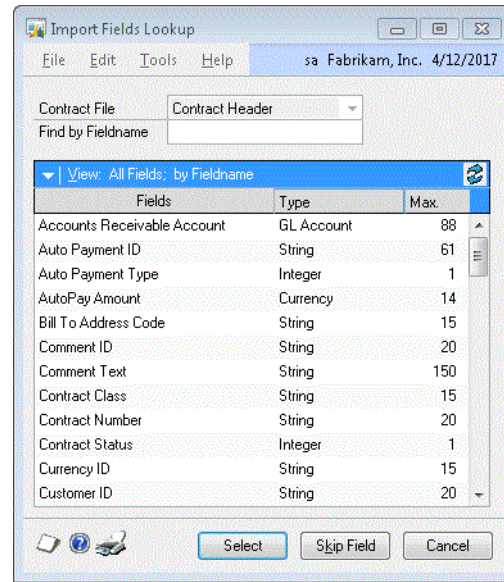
Import Fields Lookup

File Edit Tools Help sa Fabrikam, Inc. 4/12/2017

Contract File Contract Header

Find by Fieldname

View: All Fields; by Fieldname

| Fields | Type | Max. |
|---|---|---|
| Accounts Receivable Account | GL Account | 88 |
| Auto Payment ID | String | 61 |
| Auto Payment Type | Integer | 1 |
| AutoPay Amount | Currency | 14 |
| Bill To Address Code | String | 15 |
| Comment ID | String | 20 |
| Comment Text | String | 150 |
| Contract Class | String | 15 |
| Contract Number | String | 20 |
| Contract Status | Integer | 1 |
| Currency ID | String | 15 |
| Customer ID | String | 20 |

Select Skip Field Cancel